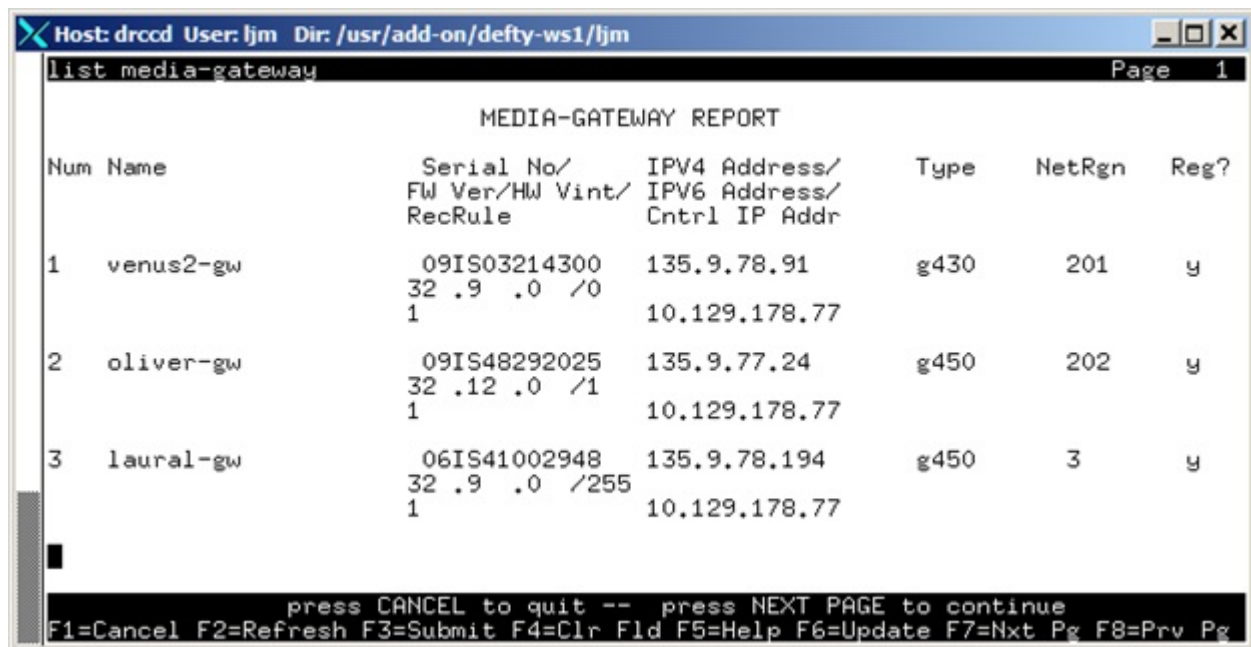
Host: drccd User: ljm Dir: /usr/add-on/defty-ws1/ljm

list media-gateway Page 1

MEDIA-GATEWAY REPORT

| Num | Name | Serial No/ FW Ver/HW Vint/ RecRule | IPV4 Address/ IPV6 Address/ Cntrl IP Addr | Type | NetRgn | Reg? |
|---|---|---|---|---|---|---|
| 1 | venus2-gw | 09IS03214300 32 .9 .0 /0 1 | 135.9.78.91 10.129.178.77 | g430 | 201 | y |
| 2 | oliver-gw | 09IS48292025 32 .12 .0 /1 1 | 135.9.77.24 10.129.178.77 | g450 | 202 | y |
| 3 | laural-gw | 06IS41002948 32 .9 .0 /255 1 | 135.9.78.194 10.129.178.77 | g450 | 3 | y |

press CANCEL to quit -- press NEXT PAGE to continue
F1=Cancel F2=Refresh F3=Submit F4=Clr Fld F5=Help F6=Update F7=Nxt Pg F8=Prv Pg